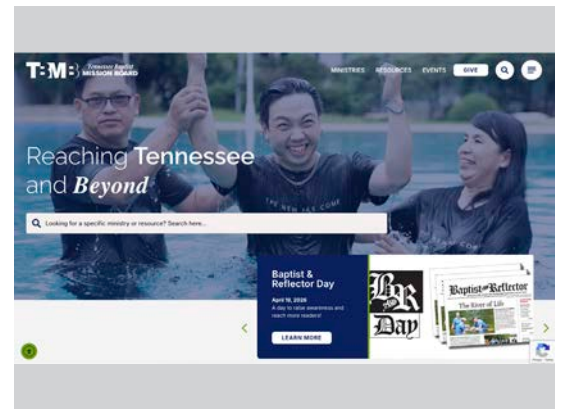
TBMB Tennessee Baptist MISSION BOARD

MINISTRIES RESOURCES EVENTS GIVE

Reaching Tennessee and Beyond

Looking for a specific ministry or resource? Search here...

Baptist & Reflector Day

April 16, 2026

A day to raise awareness and reach more readers!

LEARN MORE

B&R Day

Baptist and Reflector

The River of Life